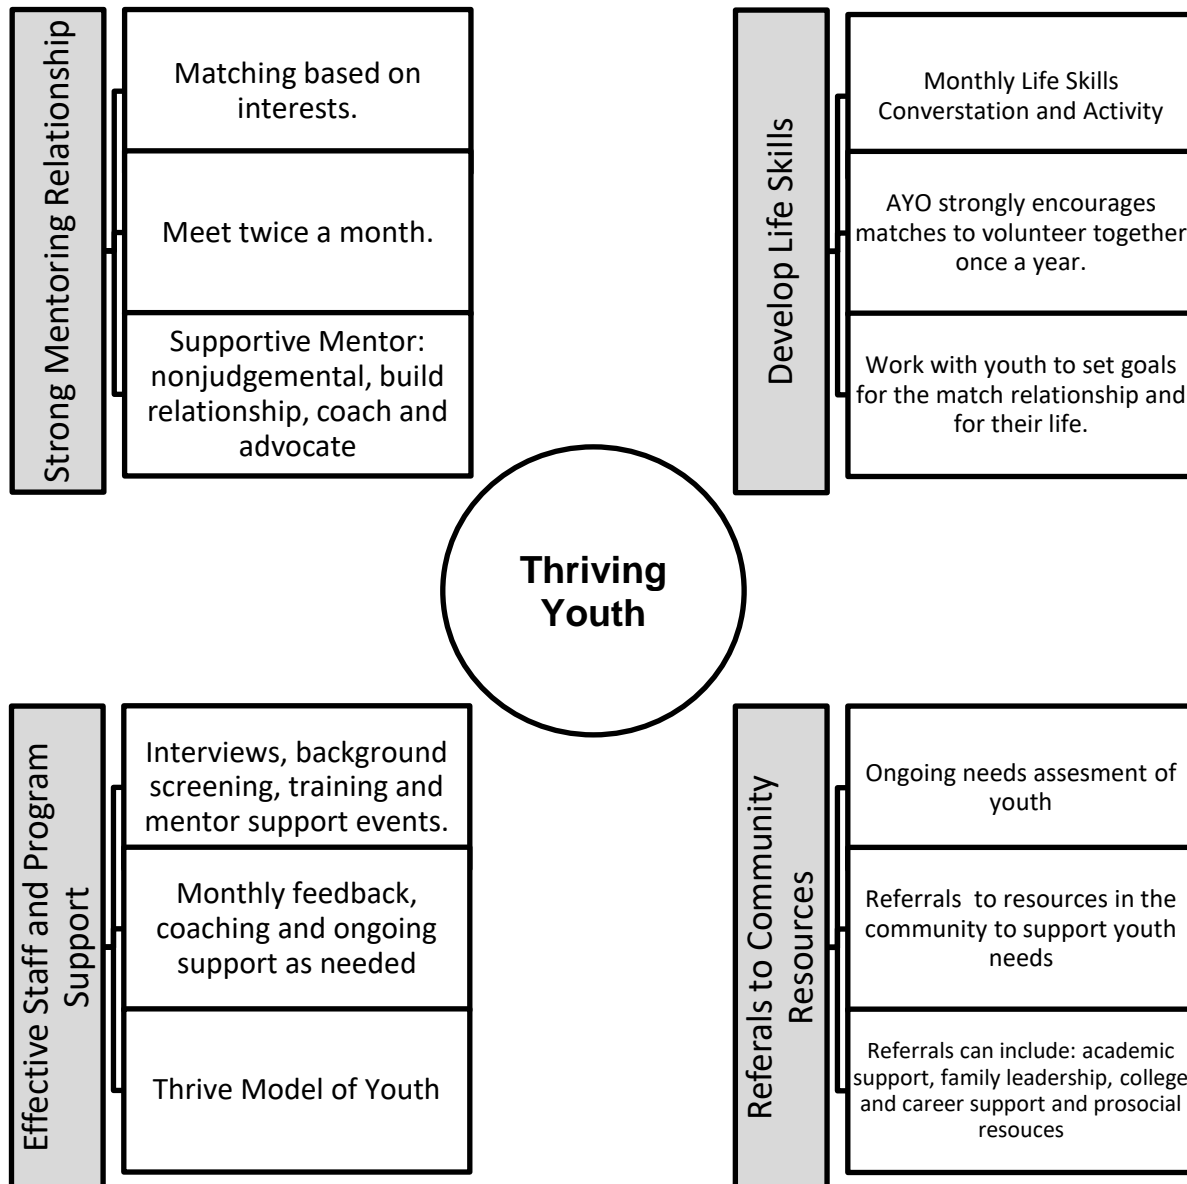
Strong Mentoring Relationship

Matching based on interests.

Meet twice a month.

Supportive Mentor: nonjudgemental, build relationship, coach and advocate

Develop Life Skills

Monthly Life Skills Converstation and Activity

AYO strongly encourages matches to volunteer together once a year.

Work with youth to set goals for the match relationship and for their life.

Thriving Youth

Effective Staff and Program Support

Interviews, background screening, training and mentor support events.

Monthly feedback, coaching and ongoing support as needed

Thrive Model of Youth

Referals to Community Resources

Ongoing needs assesment of youth

Referrals to resources in the community to support youth needs

Referrals can include: academic support, family leadership, college and career support and prosocial resouces